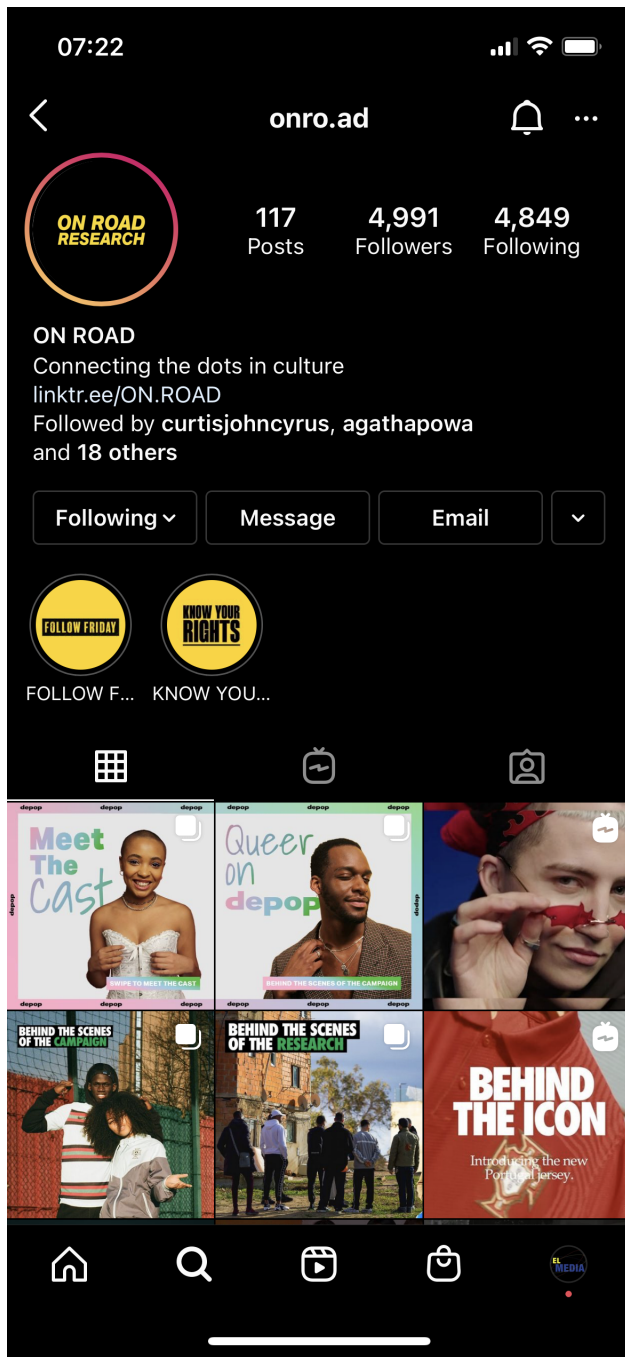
07:22

onro.ad

ON ROAD RESEARCH

117 Posts
4,991 Followers
4,849 Following

ON ROAD
Connecting the dots in culture
linktr.ee/ON.ROAD
Followed by curtisjohncyrus, agathapowa and 18 others

Following
Message
Email

FOLLOW FRIDAY
FOLLOW F...
KNOW YOUR RIGHTS
KNOW YOU...

depop depop depop
depop
Meet The Cast
SWIPE TO MEET THE CAST
depop depop depop

depop depop depop
depop
Queer on depop
BEHIND THE SCENES OF THE CAMPAIGN
depop depop depop

BEHIND THE SCENES OF THE CAMPAIGN

BEHIND THE SCENES OF THE RESEARCH

BEHIND THE ICON
Introducing the new Portugal jersey.

EL MEDIA